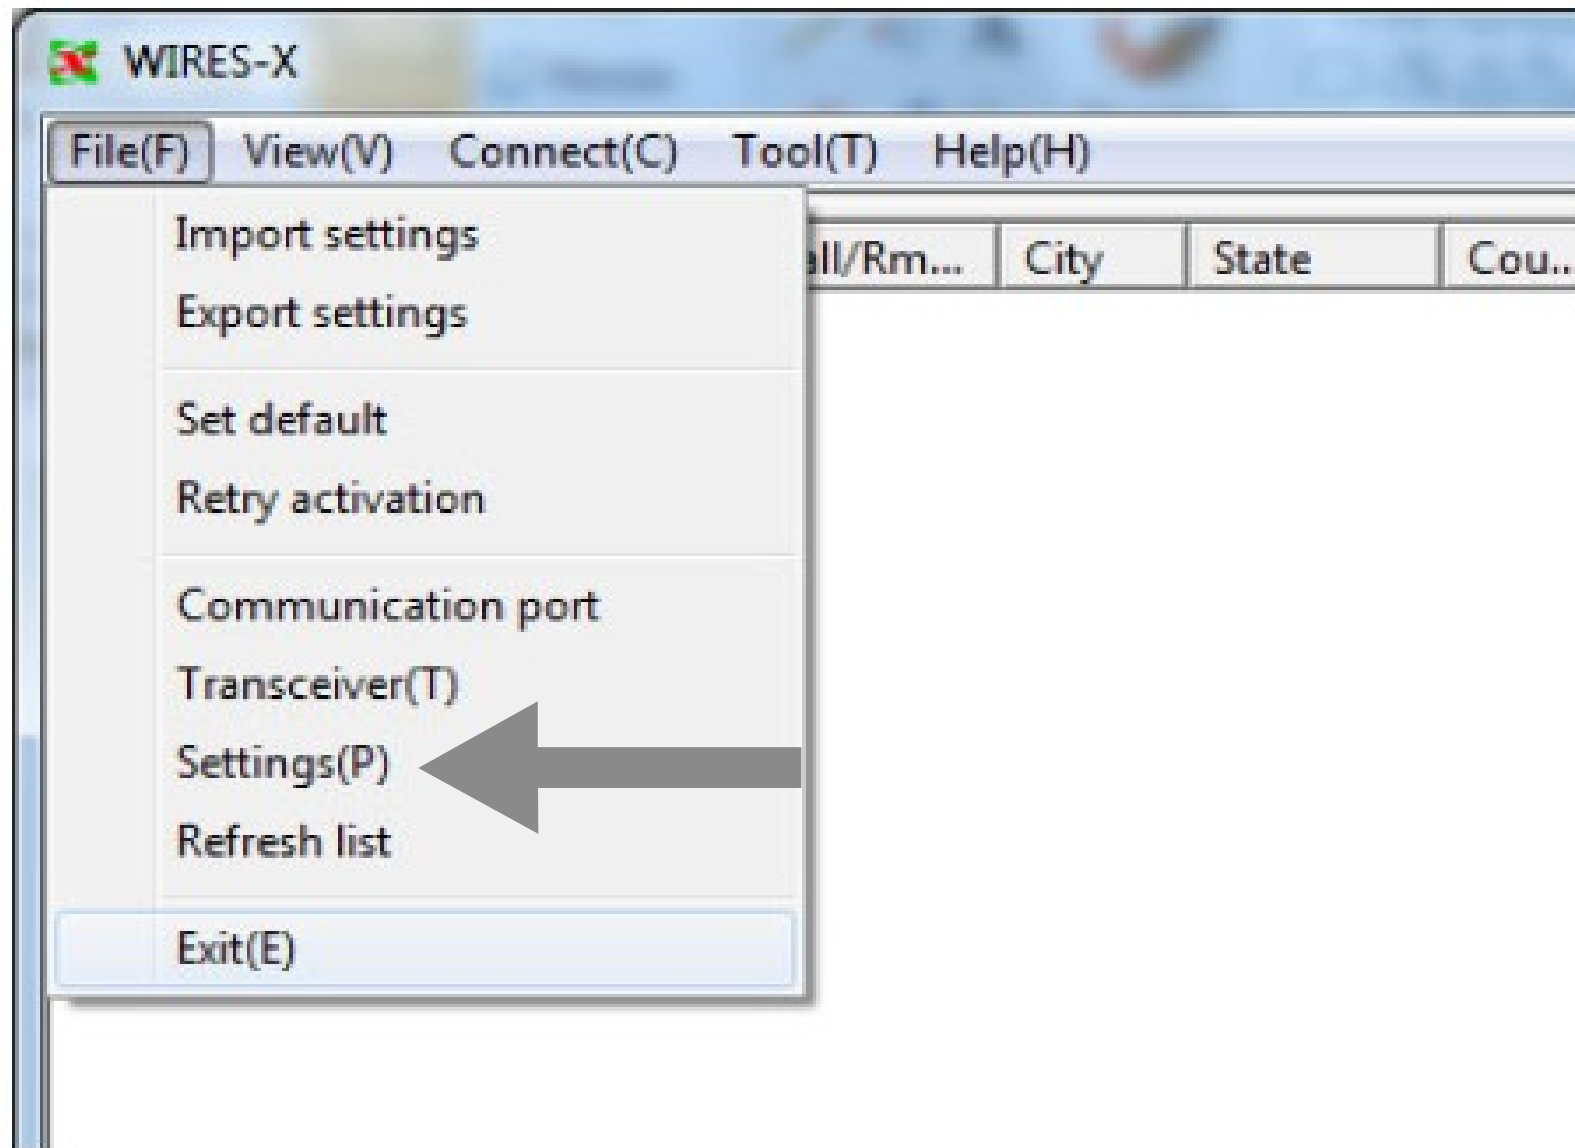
WIRES-X

File(F) View(V) Connect(C) Tool(T) Help(H)

Import settings
Export settings

Set default
Retry activation

Communication port
Transceiver(T)
Settings(P)
Refresh list

Exit(E)

ll/Rm... | City | State | Cou..